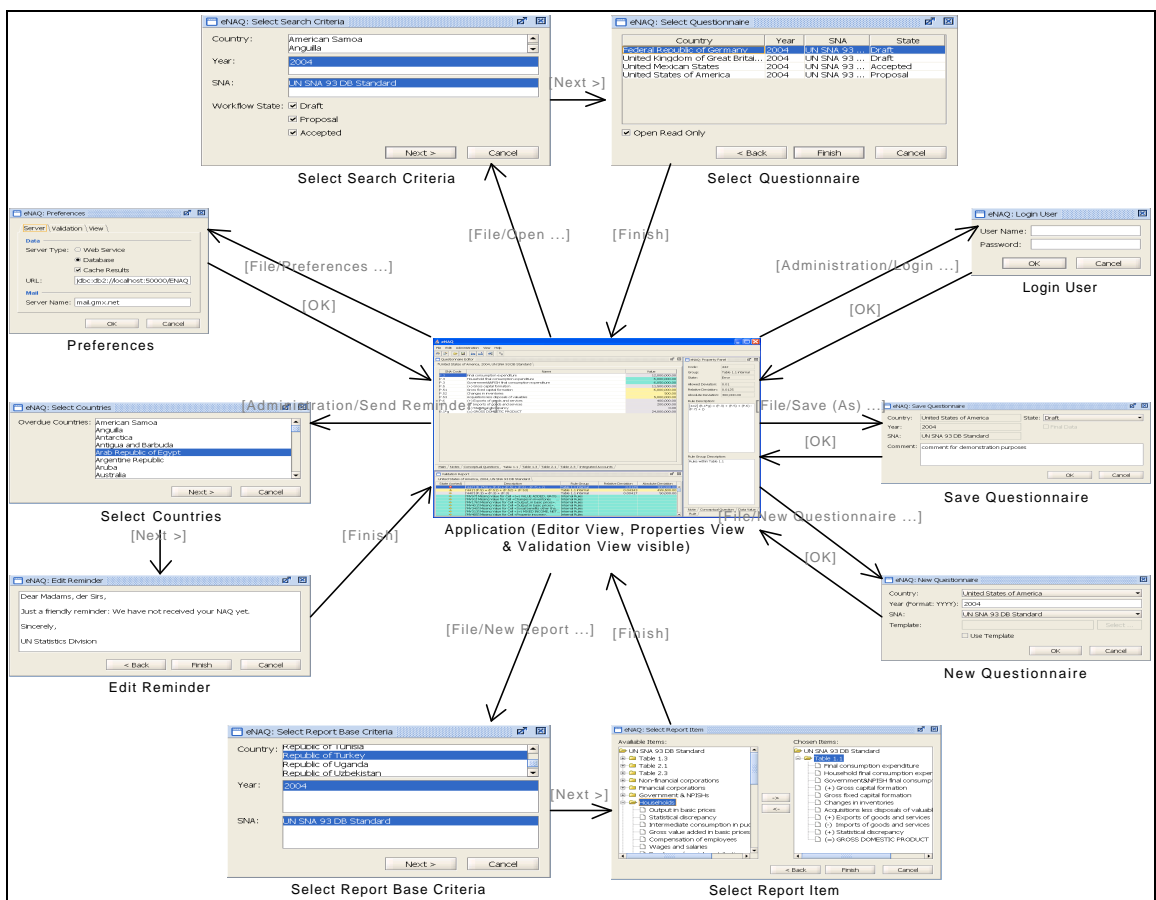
eNAQ: Select Search Criteria

Country: American Samoa
Anguilla

Year: 2004

SNA: UN SNA 93 DB Standard

Workflow State: Draft
Proposal
Accepted

Next > Cancel

Select Search Criteria

[Next >]

eNAQ: Select Questionnaire

| Country | Year | SNA | State |
|---|---|---|---|
| Federal Republic of Germany | 2004 | UN SNA 93 ... | Draft |
| United Kingdom of Great Britai... | 2004 | UN SNA 93 ... | Draft |
| United Mexican States | 2004 | UN SNA 93 ... | Accepted |
| United States of America | 2004 | UN SNA 93 ... | Proposal |

Open Read Only

< Back Finish Cancel

Select Questionnaire

eNAQ: Preferences

Server Validation View

Data
Server Type: Web Service
Database
Cache Results
URL: jdbc:db2://localhost:50000/ENAQ
Mail
Server Name: mail.gmx.net

OK Cancel

Preferences

[File/Preferences ...]

[OK]

[File/Open ...]

[Finish]

eNAQ: Login User

User Name:
Password:

OK Cancel

Login User

[Administration/Login ...]

[OK]

eNAQ: Select Countries

Overdue Countries: American Samoa
Anguilla
Antarctica
Antigua and Barbuda
Arab Republic of Egypt
Argentine Republic
Aruba
Australia

Next > Cancel

Select Countries

[Administration/Send Reminder ...]

[File/Save (As) ...]

[OK]

eNAQ: Save Questionnaire

Country: United States of America State: Draft
Year: 2004 Final Data
SNA: UN SNA 93 DB Standard
Comment: comment for demonstration purposes

OK Cancel

Save Questionnaire

[Next >]

[Finish]

Application (Editor View, Properties View & Validation View visible)

[File/New Questionnaire ...]

[OK]

eNAQ: Edit Reminder

Dear Madams, der Sirs,

Just a friendly reminder: We have not received your NAQ yet.

Sincerely,

UN Statistics Division

< Back Finish Cancel

Edit Reminder

eNAQ: New Questionnaire

Country: United States of America
Year (format: YYYY): 2004
SNA: UN SNA 93 DB Standard
Template: Select
Use Template

OK Cancel

New Questionnaire

[File/New Report ...]

[Finish]

eNAQ: Select Report Base Criteria

Country: Republic of Tunisia
Republic of Turkey
Republic of Uganda
Republic of Uzbekistan

Year: 2004

SNA: UN SNA 93 DB Standard

Next > Cancel

Select Report Base Criteria

[Next >]

eNAQ: Select Report Item

Available Items:
UN SNA 93 DB Standard
Table 1.3
Table 2.1
Table 2.3
Non-financial corporations
Financial corporations
Government & NPISHs
Households
Output in basic prices
Statistical discrepancy
Intermediate consumption in pur
Gross value added in basic prices
Compensation of employees
Wages and salaries

Chosen Items:
UN SNA 93 DB Standard
Table 1.1
Final consumption expenditure
Household final consumption exper
Government&NPISH final consump
(+) Gross capital formation
Gross fixed capital formation
Changes in inventories
Acquisitions less disposals of valuabl
(+) Exports of goods and services
(-) Imports of goods and services
(+) Statistical discrepancy
(=) GROSS DOMESTIC PRODUCT

->
<-

< Back Finish Cancel

Select Report Item